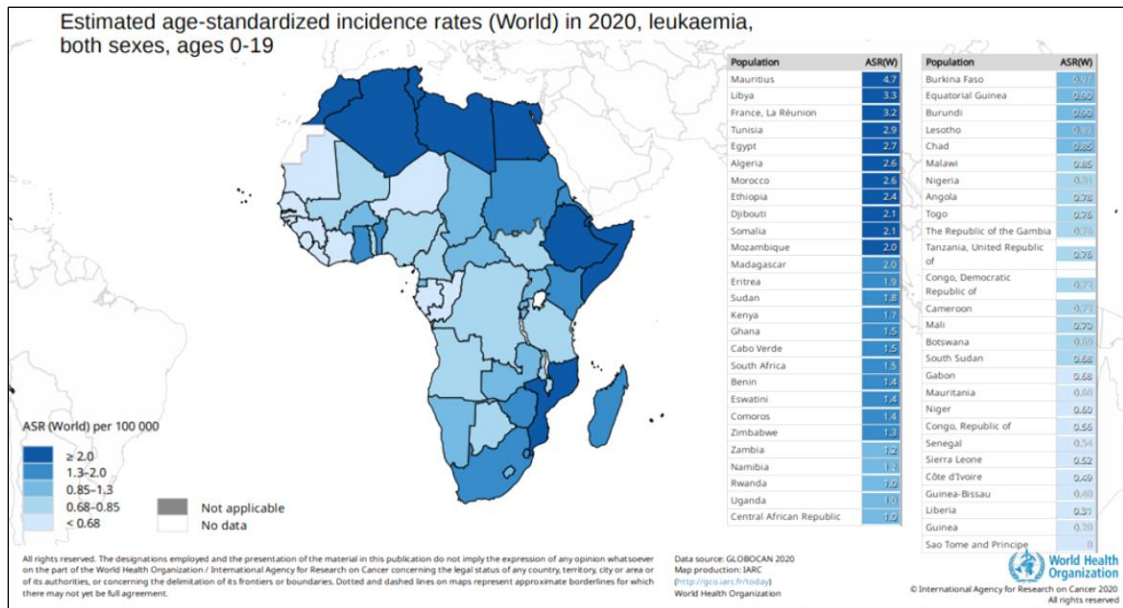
Estimated age-standardized incidence rates (World) in 2020, leukaemia, both sexes, ages 0-19

| Population | ASR(W) |
|---|---|
| Mauritius | 4.7 |
| Libya | 3.3 |
| France, La Réunion | 3.2 |
| Tunisia | 2.9 |
| Egypt | 2.7 |
| Algeria | 2.6 |
| Morocco | 2.6 |
| Ethiopia | 2.4 |
| Djibouti | 2.1 |
| Somalia | 2.1 |
| Mozambique | 2.0 |
| Madagascar | 2.0 |
| Eritrea | 1.9 |
| Sudan | 1.8 |
| Kenya | 1.7 |
| Ghana | 1.5 |
| Cabo Verde | 1.5 |
| South Africa | 1.5 |
| Benin | 1.4 |
| Eswatini | 1.4 |
| Comoros | 1.4 |
| Zimbabwe | 1.3 |
| Zambia | 1.2 |
| Namibia | 1.1 |
| Rwanda | 1.0 |
| Uganda | 1.0 |
| Central African Republic | 1.0 |

| Population | ASR(W) |
|---|---|
| Burkina Faso | 0.97 |
| Equatorial Guinea | 0.90 |
| Burundi | 0.90 |
| Lesotho | 0.88 |
| Chad | 0.85 |
| Malawi | 0.85 |
| Nigeria | 0.81 |
| Angola | 0.78 |
| Togo | 0.76 |
| The Republic of the Gambia | 0.76 |
| Tanzania, United Republic of | 0.76 |
| Congo, Democratic Republic of | 0.73 |
| Cameroon | 0.72 |
| Mali | 0.70 |
| Botswana | 0.69 |
| South Sudan | 0.68 |
| Gabon | 0.68 |
| Mauritania | 0.60 |
| Niger | 0.60 |
| Congo, Republic of | 0.56 |
| Senegal | 0.54 |
| Sierra Leone | 0.52 |
| Côte d'Ivoire | 0.49 |
| Guinea-Bissau | 0.40 |
| Liberia | 0.31 |
| Guinea | 0.20 |
| Sao Tome and Principe | 0 |

ASR (World) per 100 000
≥ 2.0
1.3–2.0
0.85–1.3
0.68–0.85
< 0.68
Not applicable
No data

All rights reserved. The designations employed and the presentation of the material in this publication do not imply the expression of any opinion whatsoever on the part of the World Health Organization / International Agency for Research on Cancer concerning the legal status of any country, territory, city or area or of its authorities, or concerning the delimitation of its frontiers or boundaries. Dotted and dashed lines on maps represent approximate borderlines for which there may not yet be full agreement.

Data source: GLOBOCAN 2020
Map production: IARC
(http://gco.iarc.fr/today)
World Health Organization

World Health Organization

© International Agency for Research on Cancer 2020
All rights reserved